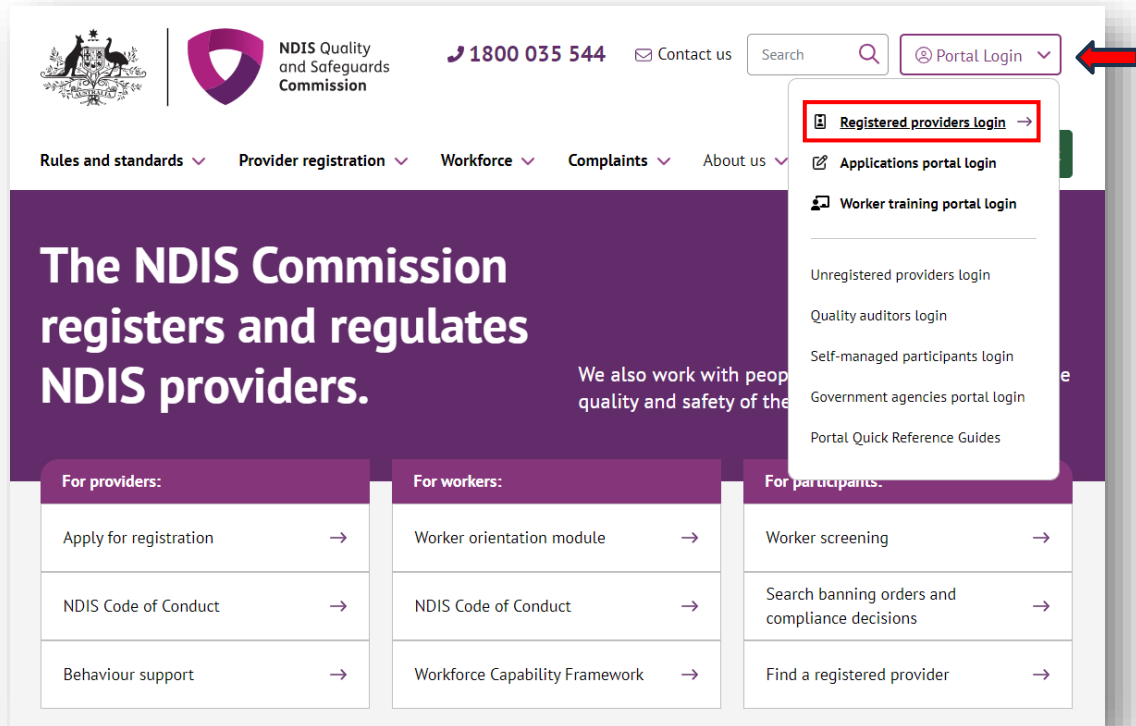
NDIS Quality and Safeguards Commission

1800 035 544

Contact us

Search

Portal Login

Registered providers login →

Applications portal login

Worker training portal login

Unregistered providers login

Quality auditors login

Self-managed participants login

Government agencies portal login

Portal Quick Reference Guides

Rules and standards

Provider registration

Workforce

Complaints

About us

The NDIS Commission registers and regulates NDIS providers.

We also work with peop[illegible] quality and safety of the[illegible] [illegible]e

For providers:

Apply for registration →

NDIS Code of Conduct →

Behaviour support →

For workers:

Worker orientation module →

NDIS Code of Conduct →

Workforce Capability Framework →

For participants:

Worker screening →

Search banning orders and compliance decisions →

Find a registered provider →